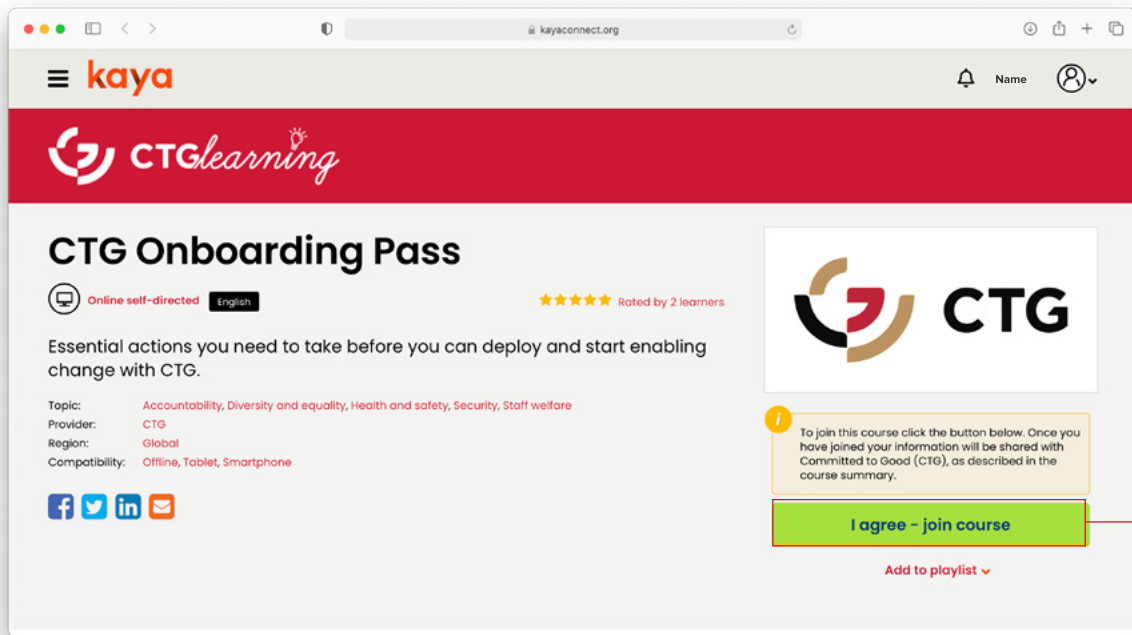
kayaconnect.org

kaya

Name

CTGlearning

CTG Onboarding Pass

Online self-directed English

Rated by 2 learners

Essential actions you need to take before you can deploy and start enabling change with CTG.

Topic: Accountability, Diversity and equality, Health and safety, Security, Staff welfare
Provider: CTG
Region: Global
Compatibility: Offline, Tablet, Smartphone

CTG

i

To join this course click the button below. Once you have joined your information will be shared with Committed to Good (CTG), as described in the course summary.

I agree - join course

Add to playlist